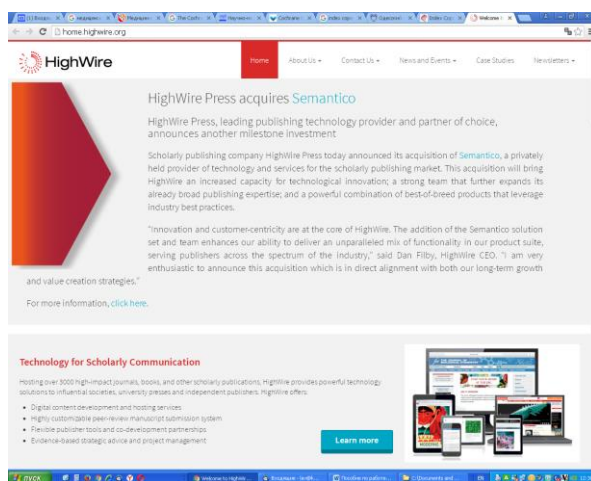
home.highwire.org

HighWire

Home | About Us | Contact Us | News and Events | Case Studies | Newsletters

HighWire Press acquires Semantico

HighWire Press, leading publishing technology provider and partner of choice, announces another milestone investment

Scholarly publishing company HighWire Press today announced its acquisition of Semantico, a privately held provider of technology and services for the scholarly publishing market. This acquisition will bring HighWire an increased capacity for technological innovation; a strong team that further expands its already broad publishing expertise; and a powerful combination of best-of-breed products that leverage industry best practices.

"Innovation and customer-centricity are at the core of HighWire. The addition of the Semantico solution set and team enhances our ability to deliver an unparalleled mix of functionality in our product suite, serving publishers across the spectrum of the industry," said Dan Filby, HighWire CEO. "I am very enthusiastic to announce this acquisition which is in direct alignment with both our long-term growth and value creation strategies."

For more information, click here.

Technology for Scholarly Communication

Hosting over 3000 high-impact journals, books, and other scholarly publications, HighWire provides powerful technology solutions to influential societies, university presses and independent publishers. HighWire offers:

- Digital content development and hosting services
- Highly customizable peer-review manuscript submission system
- Flexible publisher tools and co-development partnerships
- Evidence-based strategic advice and project management

Learn more

пуск